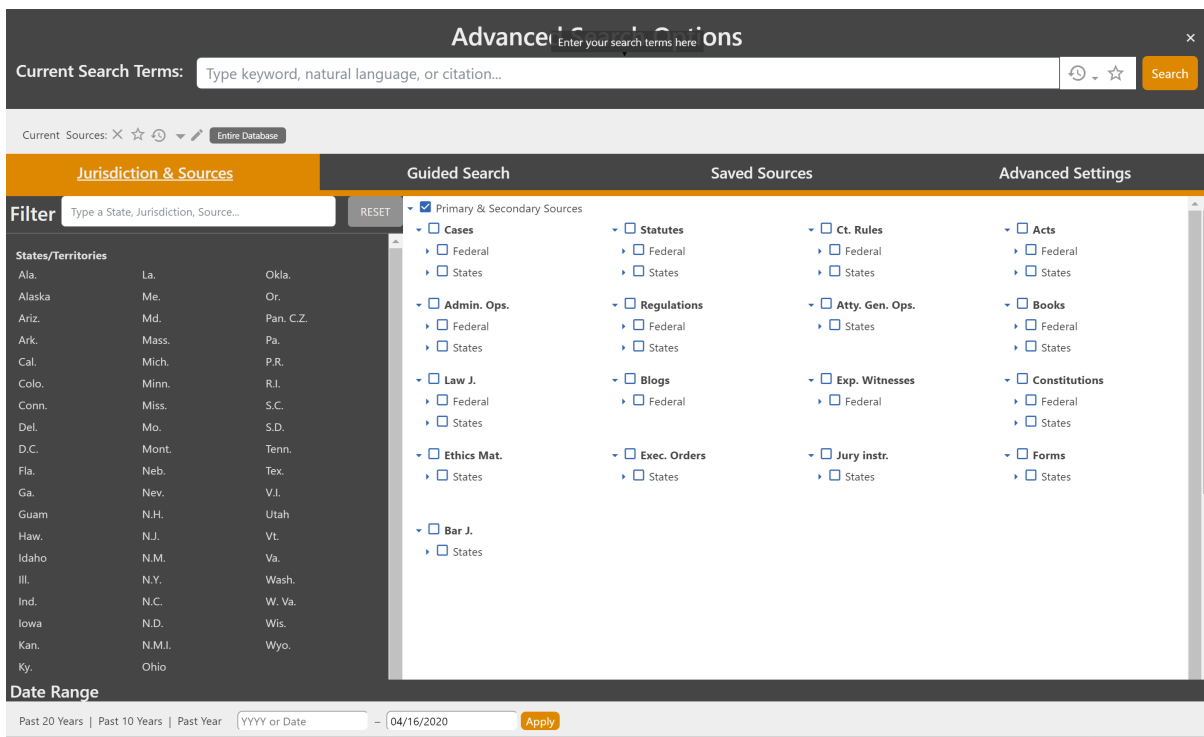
Advance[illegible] Enter your search terms here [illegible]ons

×

Current Search Terms: Type keyword, natural language, or citation...

Search

Current Sources: Entire Database

Jurisdiction & Sources | Guided Search | Saved Sources | Advanced Settings

Filter Type a State, Jurisdiction, Source... RESET

States/Territories

Ala.
Alaska
Ariz.
Ark.
Cal.
Colo.
Conn.
Del.
D.C.
Fla.
Ga.
Guam
Haw.
Idaho
Ill.
Ind.
Iowa
Kan.
Ky.

La.
Me.
Md.
Mass.
Mich.
Minn.
Miss.
Mo.
Mont.
Neb.
Nev.
N.H.
N.J.
N.M.
N.Y.
N.C.
N.D.
N.M.I.
Ohio

Okla.
Or.
Pan. C.Z.
Pa.
P.R.
R.I.
S.C.
S.D.
Tenn.
Tex.
V.I.
Utah
Vt.
Va.
Wash.
W. Va.
Wis.
Wyo.

Primary & Secondary Sources

Cases
Federal
States

Statutes
Federal
States

Ct. Rules
Federal
States

Acts
Federal
States

Admin. Ops.
Federal
States

Regulations
Federal
States

Atty. Gen. Ops.
States

Books
Federal
States

Law J.
Federal
States

Blogs
Federal

Exp. Witnesses
Federal

Constitutions
Federal
States

Ethics Mat.
States

Exec. Orders
States

Jury instr.
States

Forms
States

Bar J.
States

Date Range

Past 20 Years | Past 10 Years | Past Year YYYY or Date – 04/16/2020 Apply